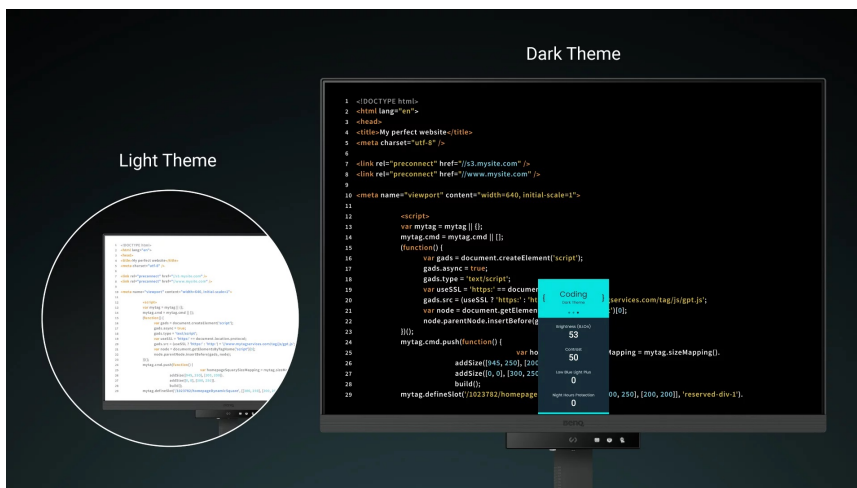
Dark Theme

Light Theme

1 <!DOCTYPE html>
2 <html lang="en">
3 <head>
4 <title>My perfect website</title>
5 <meta charset="utf-8" />
6
7 <link rel="preconnect" href="//s3.mysite.com" />
8 <link rel="preconnect" href="//www.mysite.com" />
9
10 <meta name="viewport" content="width=640, initial-scale=1">
11
12 <script>
13 var mytag = mytag || {};
14 mytag.cmd = mytag.cmd || [];
15 (function() {
16 var gads = document.createElement('script');
17 gads.async = true;
18 gads.type = 'text/script';
19 var useSSL = 'https:' == documen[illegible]
20 gads.src = (useSSL ? 'https:' : 'ht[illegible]services.com/tag/js/gpt.js';
21 var node = document.getElemen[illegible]')[0];
22 node.parentNode.insertBefore(g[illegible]
23 })();
24 mytag.cmd.push(function() {
25 var ho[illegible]Mapping = mytag.sizeMapping().
26 addSize([945, 250], [200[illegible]
27 addSize([0, 0], [300, 250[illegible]
28 build();
29 mytag.defineSlot('/1023782/homepage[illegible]00, 250], [200, 200]], 'reserved-div-1').

Coding
Dark Theme
Brightness (BLOG)
53
Contrast
50
Low Blue Light Plus
0
Night Hours Protection
0

BenQ